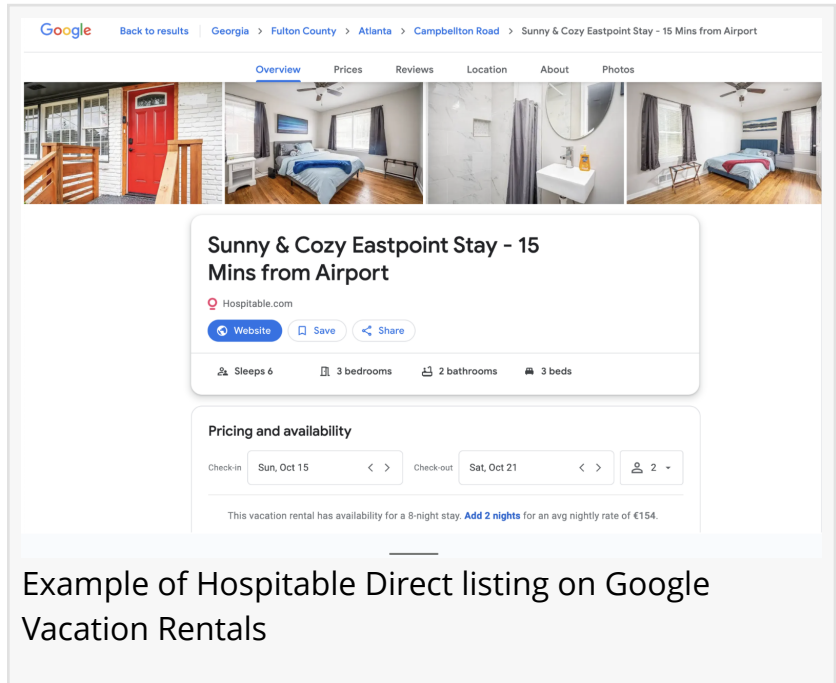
Google Back to results | Georgia > Fulton County > Atlanta > Campbellton Road > Sunny & Cozy Eastpoint Stay - 15 Mins from Airport

Overview Prices Reviews Location About Photos

Sunny & Cozy Eastpoint Stay - 15 Mins from Airport

Hospitable.com

Website Save Share

Sleeps 6 3 bedrooms 2 bathrooms 3 beds

Pricing and availability

Check-in Sun, Oct 15 < > Check-out Sat, Oct 21 < > 2

This vacation rental has availability for a 8-night stay. Add 2 nights for an avg nightly rate of €154.

Example of Hospitable Direct listing on Google Vacation Rentals